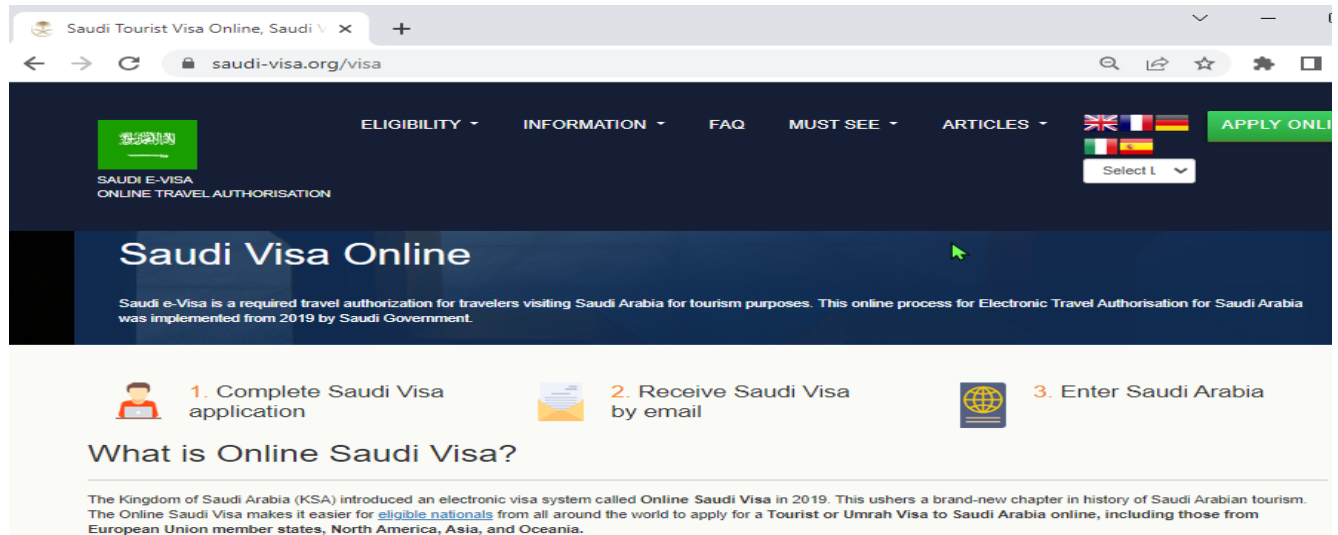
Saudi Tourist Visa Online, Saudi V ×
+
saudi-visa.org/visa

SAUDI E-VISA
ONLINE TRAVEL AUTHORISATION

ELIGIBILITY
INFORMATION
FAQ
MUST SEE
ARTICLES
APPLY ONLI
Select L

Saudi Visa Online

Saudi e-Visa is a required travel authorization for travelers visiting Saudi Arabia for tourism purposes. This online process for Electronic Travel Authorisation for Saudi Arabia was implemented from 2019 by Saudi Government.

1. Complete Saudi Visa application

2. Receive Saudi Visa by email

3. Enter Saudi Arabia

What is Online Saudi Visa?

The Kingdom of Saudi Arabia (KSA) introduced an electronic visa system called Online Saudi Visa in 2019. This ushers a brand-new chapter in history of Saudi Arabian tourism. The Online Saudi Visa makes it easier for eligible nationals from all around the world to apply for a Tourist or Umrah Visa to Saudi Arabia online, including those from European Union member states, North America, Asia, and Oceania.